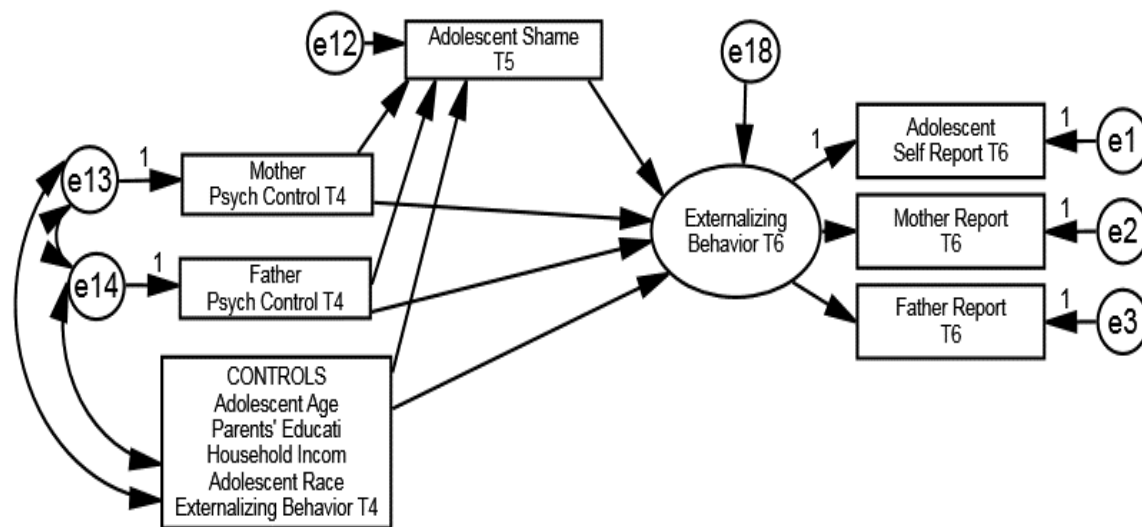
e12

Adolescent Shame T5

e18

1

Adolescent Self Report T6

1

e1

e13

1

Mother Psych Control T4

Externalizing Behavior T6

Mother Report T6

1

e2

e14

1

Father Psych Control T4

Father Report T6

1

e3

CONTROLS
Adolescent Age
Parents' Educati
Household Incom
Adolescent Race
Externalizing Behavior T4